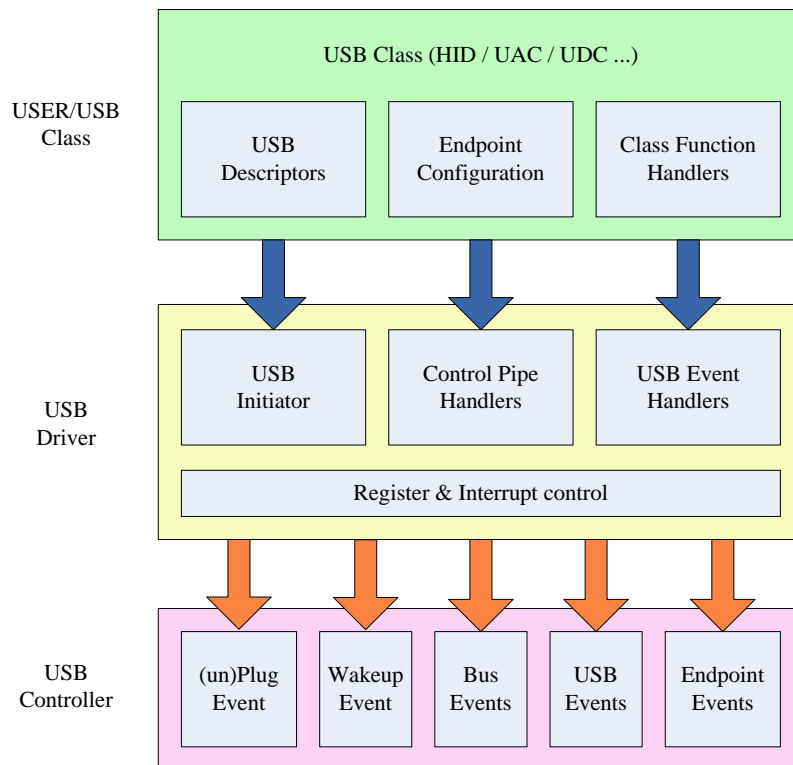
USER/USB Class

USB Class (HID / UAC / UDC ...)

USB Descriptors

Endpoint Configuration

Class Function Handlers

USB Driver

USB Initiator

Control Pipe Handlers

USB Event Handlers

Register & Interrupt control

USB Controller

(un)Plug Event

Wakeup Event

Bus Events

USB Events

Endpoint Events